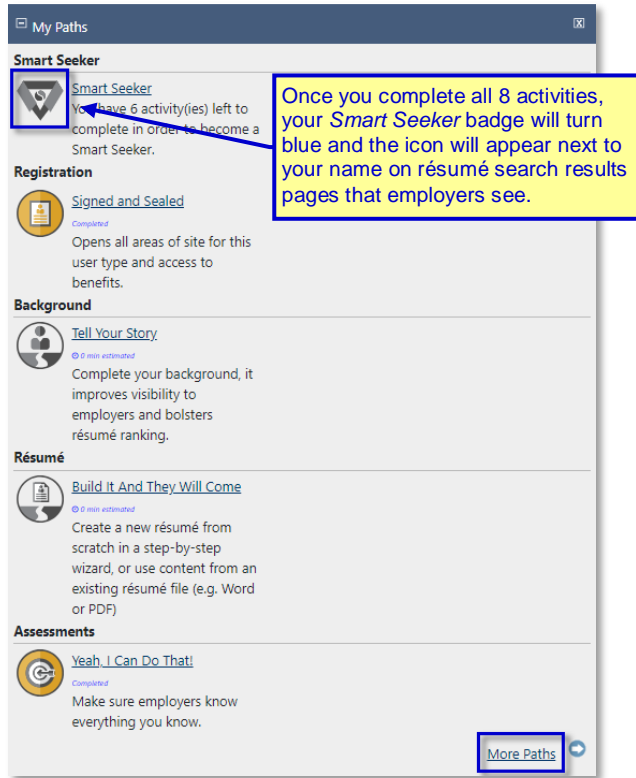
My Paths

X

Smart Seeker

Smart Seeker

You have 6 activity(ies) left to complete in order to become a Smart Seeker.

Once you complete all 8 activities, your *Smart Seeker* badge will turn blue and the icon will appear next to your name on résumé search results pages that employers see.

Registration

Signed and Sealed

Completed

Opens all areas of site for this user type and access to benefits.

Background

Tell Your Story

0 min estimated

Complete your background, it improves visibility to employers and bolsters résumé ranking.

Résumé

Build It And They Will Come

0 min estimated

Create a new résumé from scratch in a step-by-step wizard, or use content from an existing résumé file (e.g. Word or PDF)

Assessments

Yeah, I Can Do That!

Completed

Make sure employers know everything you know.

More Paths